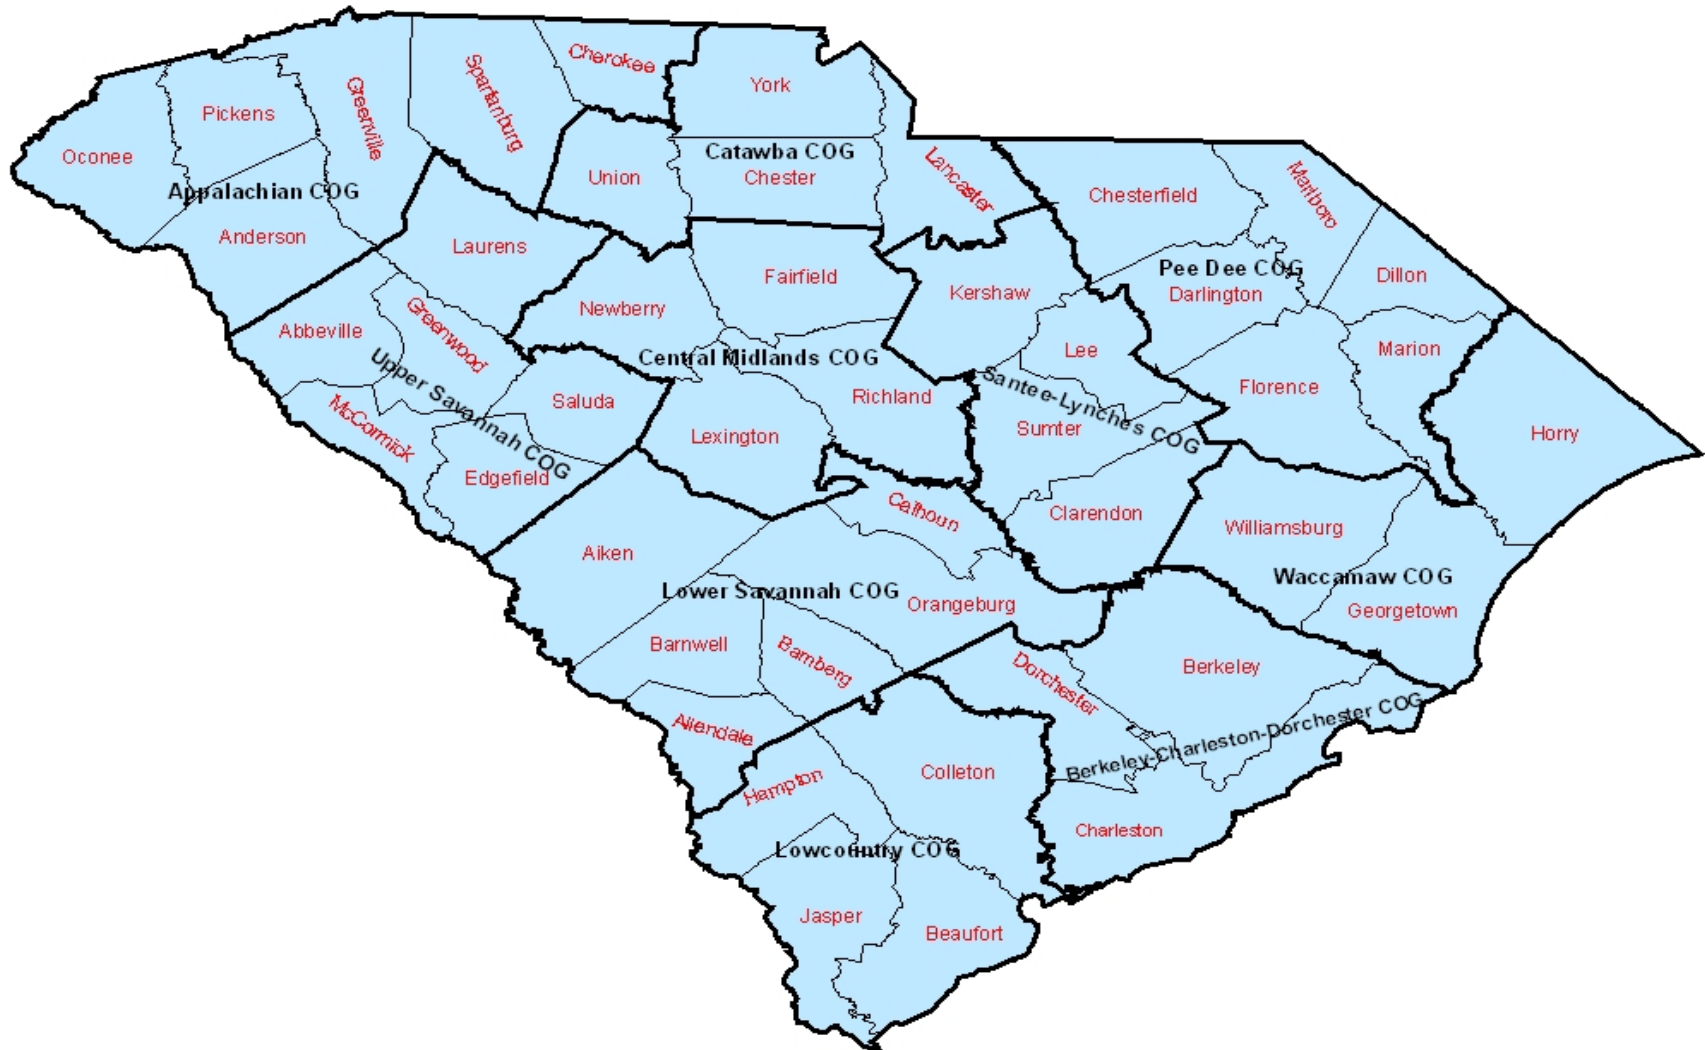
Cherokee
York
Spartanburg
Greenville
Pickens
Oconee
Appalachian COG
Anderson
Union
Catawba COG
Chester
Lancaster
Chesterfield
Marlboro
Laurens
Fairfield
Pee Dee COG
Darlington
Dillon
Kershaw
Newberry
Abbeville
Greenwood
Central Midlands COG
Lee
Marion
Upper Savannah COG
Saluda
Richland
Santee-Lynches COG
Florence
McCormick
Lexington
Sumter
Horry
Edgefield
Calhoun
Clarendon
Williamsburg
Aiken
Lower Savannah COG
Orangeburg
Waccamaw COG
Georgetown
Barnwell
Bamberg
Dorchester
Berkeley
Allendale
Berkeley-Charleston-Dorchester COG
Hampton
Colleton
Charleston
Lowcountry COG
Jasper
Beaufort